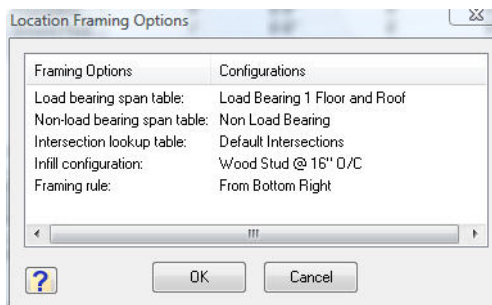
Location Framing Options

| Framing Options | Configurations |
|---|---|
| Load bearing span table: | Load Bearing 1 Floor and Roof |
| Non-load bearing span table: | Non Load Bearing |
| Intersection lookup table: | Default Intersections |
| Infill configuration: | Wood Stud @ 16" O/C |
| Framing rule: | From Bottom Right |

?

OK

Cancel